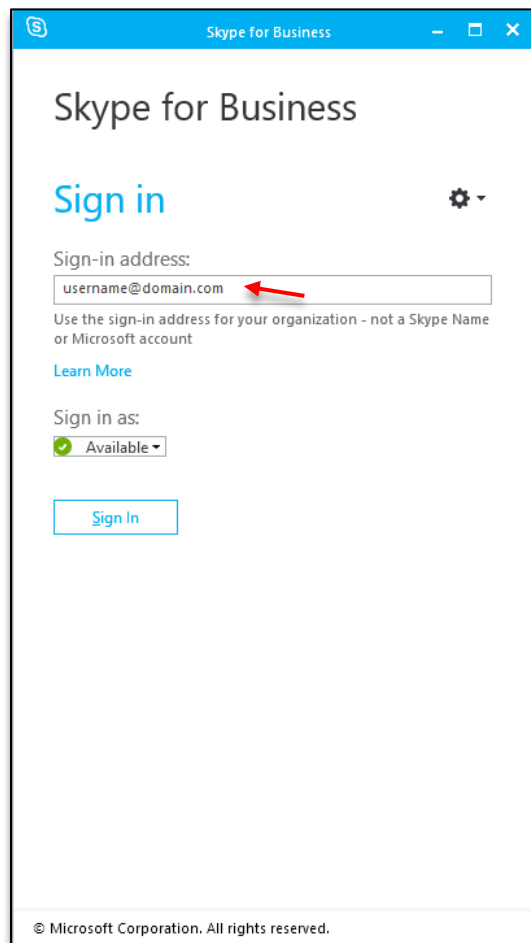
Skype for Business

Skype for Business

Sign in

Sign-in address:

username@domain.com

Use the sign-in address for your organization - not a Skype Name or Microsoft account

Learn More

Sign in as:

Available

Sign In

© Microsoft Corporation. All rights reserved.